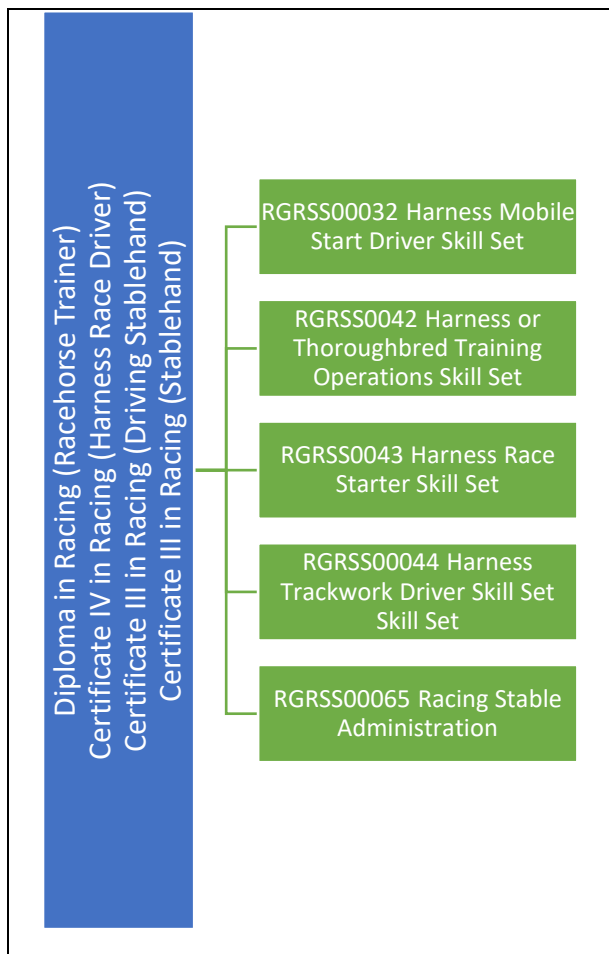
Diploma in Racing (Racehorse Trainer)
Certificate IV in Racing (Harness Race Driver)
Certificate III in Racing (Driving Stablehand)
Certificate III in Racing (Stablehand)

RGRSS00032 Harness Mobile Start Driver Skill Set

RGRSS0042 Harness or Thoroughbred Training Operations Skill Set

RGRSS0043 Harness Race Starter Skill Set

RGRSS00044 Harness Trackwork Driver Skill Set Skill Set

RGRSS00065 Racing Stable Administration